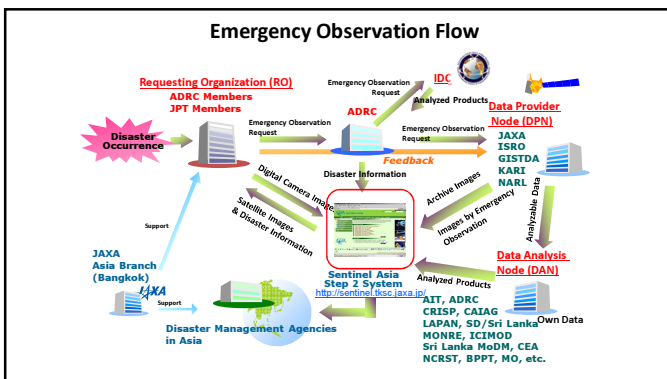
Emergency Observation Flow

Requesting Organization (RO)
ADRC Members
JPT Members

Emergency Observation Request

IDC

Analyzed Products

Data Provider Node (DPN)

Disaster Occurrence

Emergency Observation Request

ADRC

Emergency Observation Request

JAXA
ISRO
GISTDA
KARI
NARL

Feedback

Disaster Information

Digital Camera Images

Satellite Images & Disaster Information

Archive Images

Images by Emergency Observation

Analyzable Data

Support

JAXA Asia Branch (Bangkok)

JAXA

Support

Sentinel Asia Step 2 System
http://sentinel.tksc.jaxa.jp/

Analyzed Products

Data Analysis Node (DAN)

Disaster Management Agencies in Asia

AIT, ADRC
CRISP, CAIAG
LAPAN, SD/Sri Lanka
MONRE, ICIMOD
Sri Lanka MoDM, CEA
NCRST, BPPT, MO, etc.

Own Data